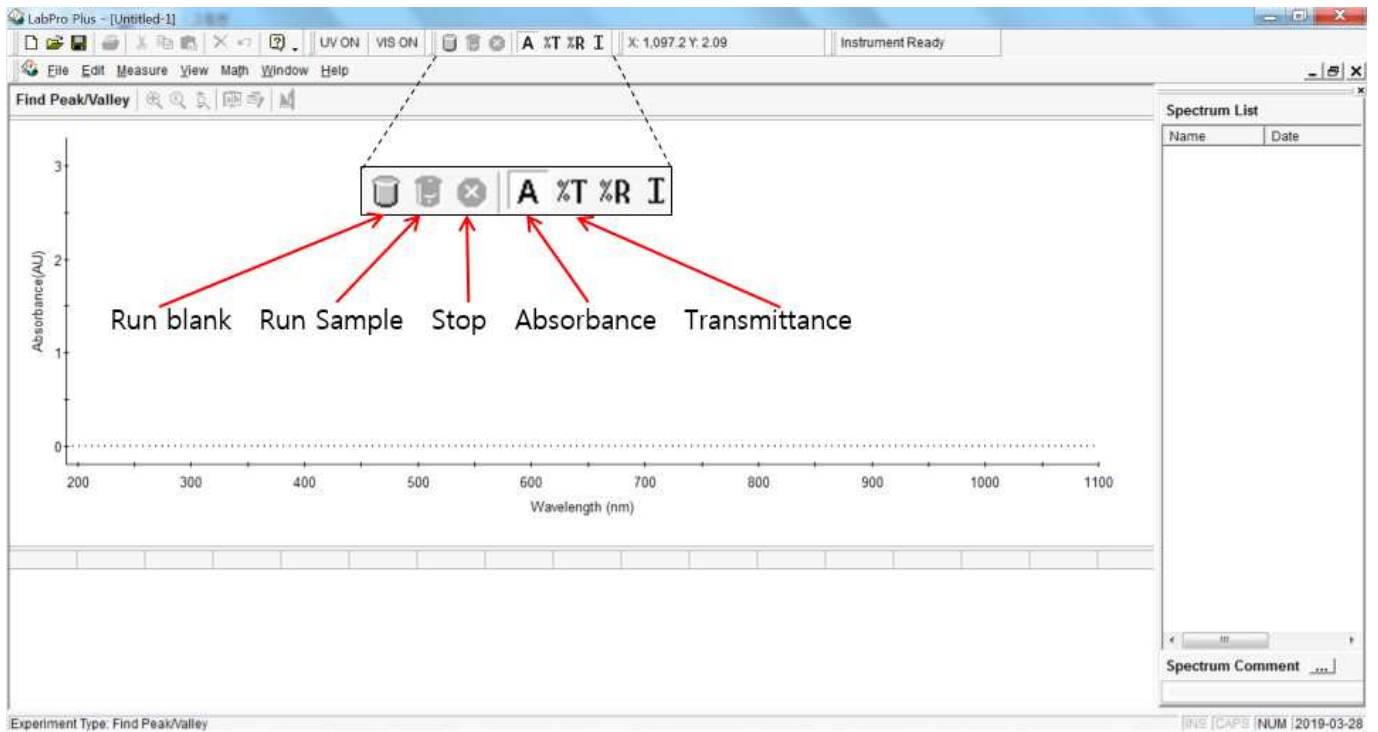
LabPro Plus - [Untitled-1]

UV ON VIS ON A %T %R I X: 1,097.2 Y: 2.09 Instrument Ready

File Edit Measure View Math Window Help

Find Peak/Valley

Spectrum List

| Name | Date |
|---|---|

A %T %R I

Run blank Run Sample Stop Absorbance Transmittance

3
2
1
0

Absorbance(AU)

200 300 400 500 600 700 800 900 1000 1100

Wavelength (nm)

Spectrum Comment ...

Experiment Type: Find Peak/Valley

INS CAPS NUM 2019-03-28